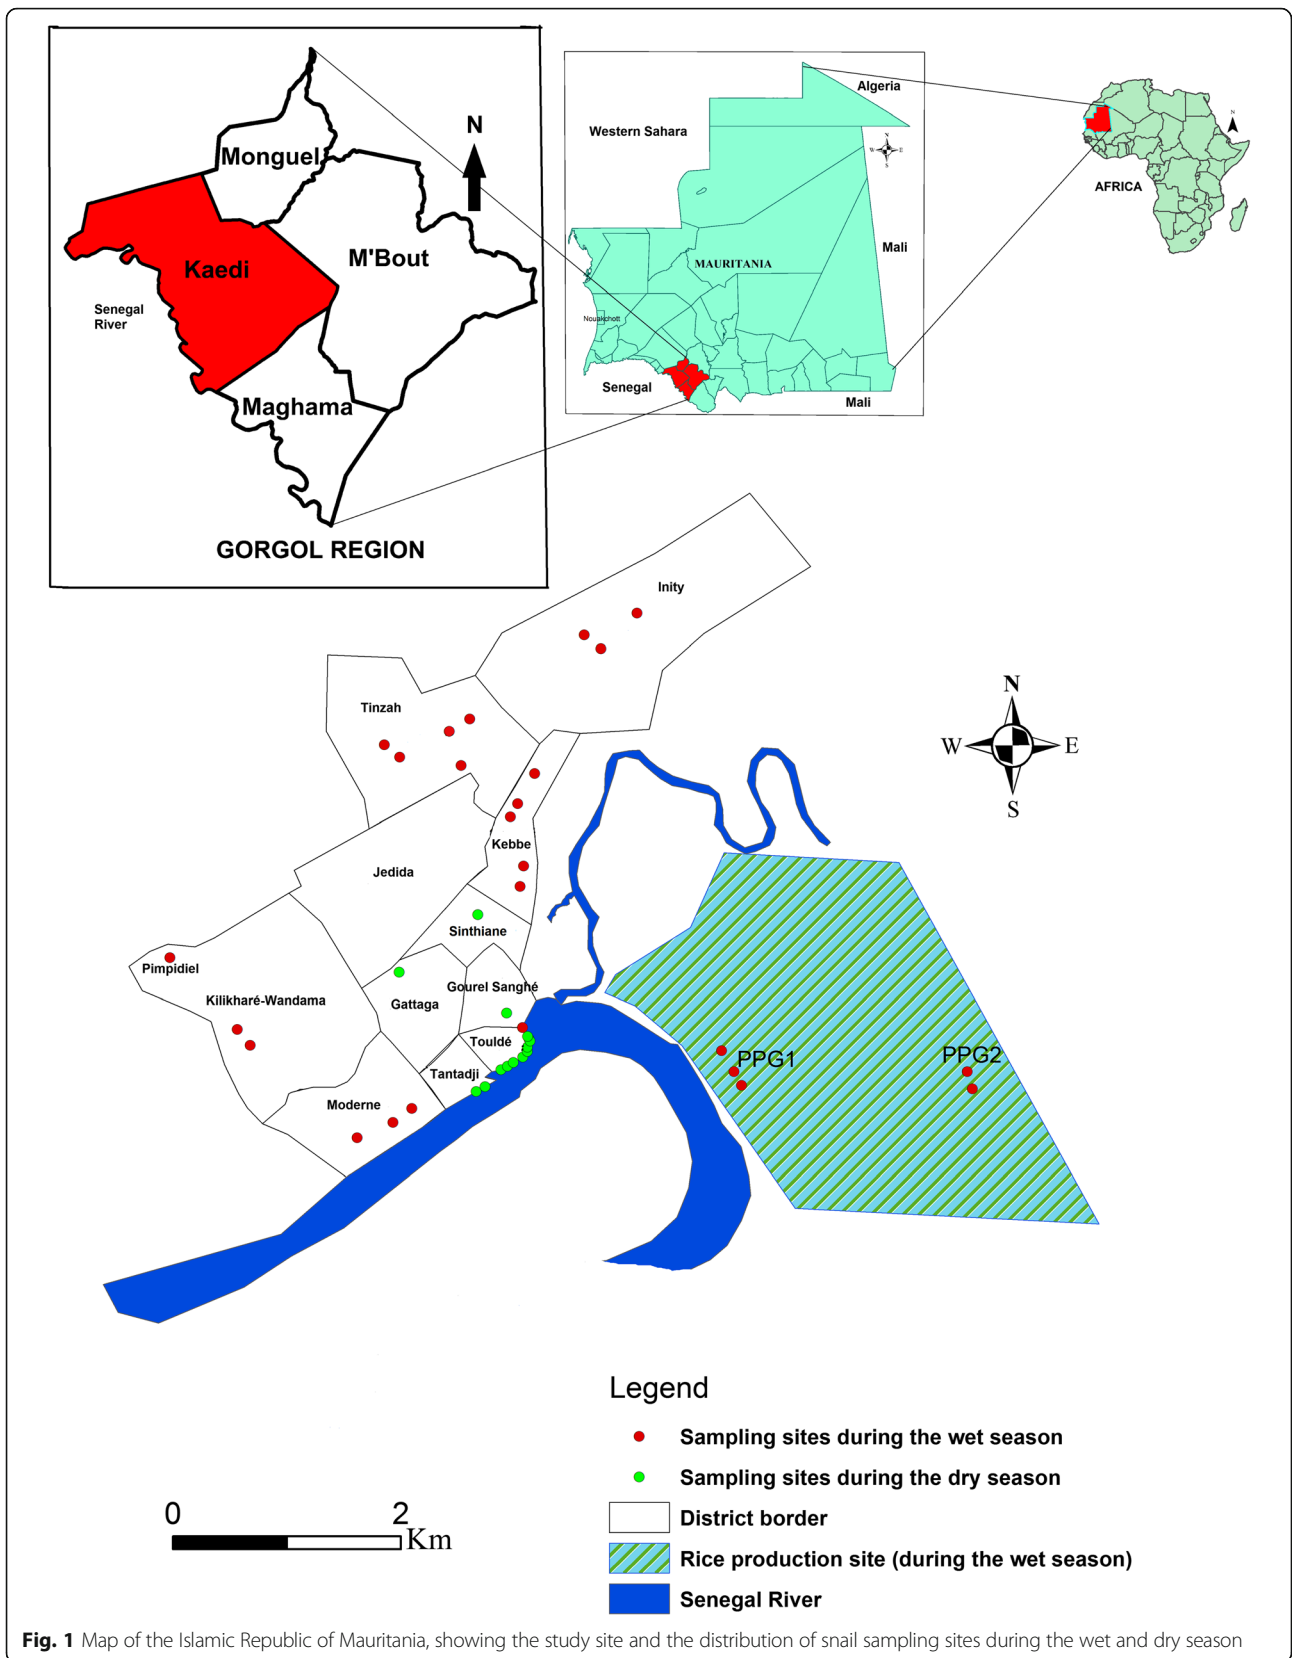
N
Monguel
Kaedi
M'Bout
Senegal River
Maghama
GORGOL REGION

Algeria
Western Sahara
MAURITANIA
Mali
Nouakchott
Senegal
Mali

AFRICA

Inity
Tinzah
Kebbe
Jedida
Sinthiane
Pimpidiel
Kilikharé-Wandama
Gattaga
Gourel Sanghé
Touldé
Tantadji
Moderne
PPG1
PPG2

N
W
E
S

Legend
Sampling sites during the wet season
Sampling sites during the dry season
District border
Rice production site (during the wet season)
Senegal River

0
2
Km

**Fig. 1** Map of the Islamic Republic of Mauritania, showing the study site and the distribution of snail sampling sites during the wet and dry season